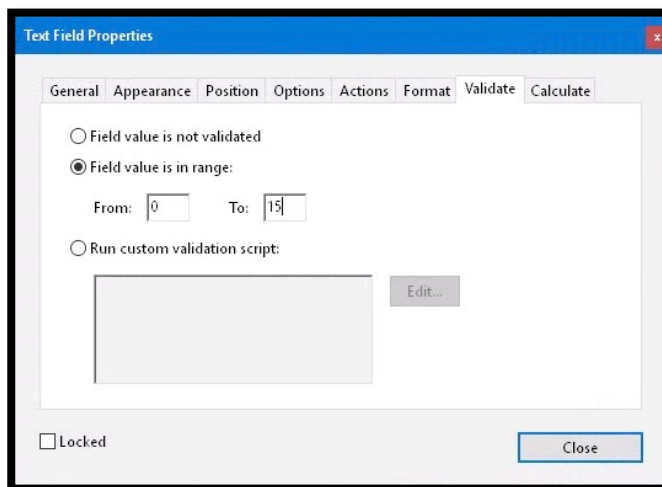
Text Field Properties

x

General Appearance Position Options Actions Format Validate Calculate

Field value is not validated

Field value is in range:

From: 0 To: 15

Run custom validation script:

Edit...

Locked

Close